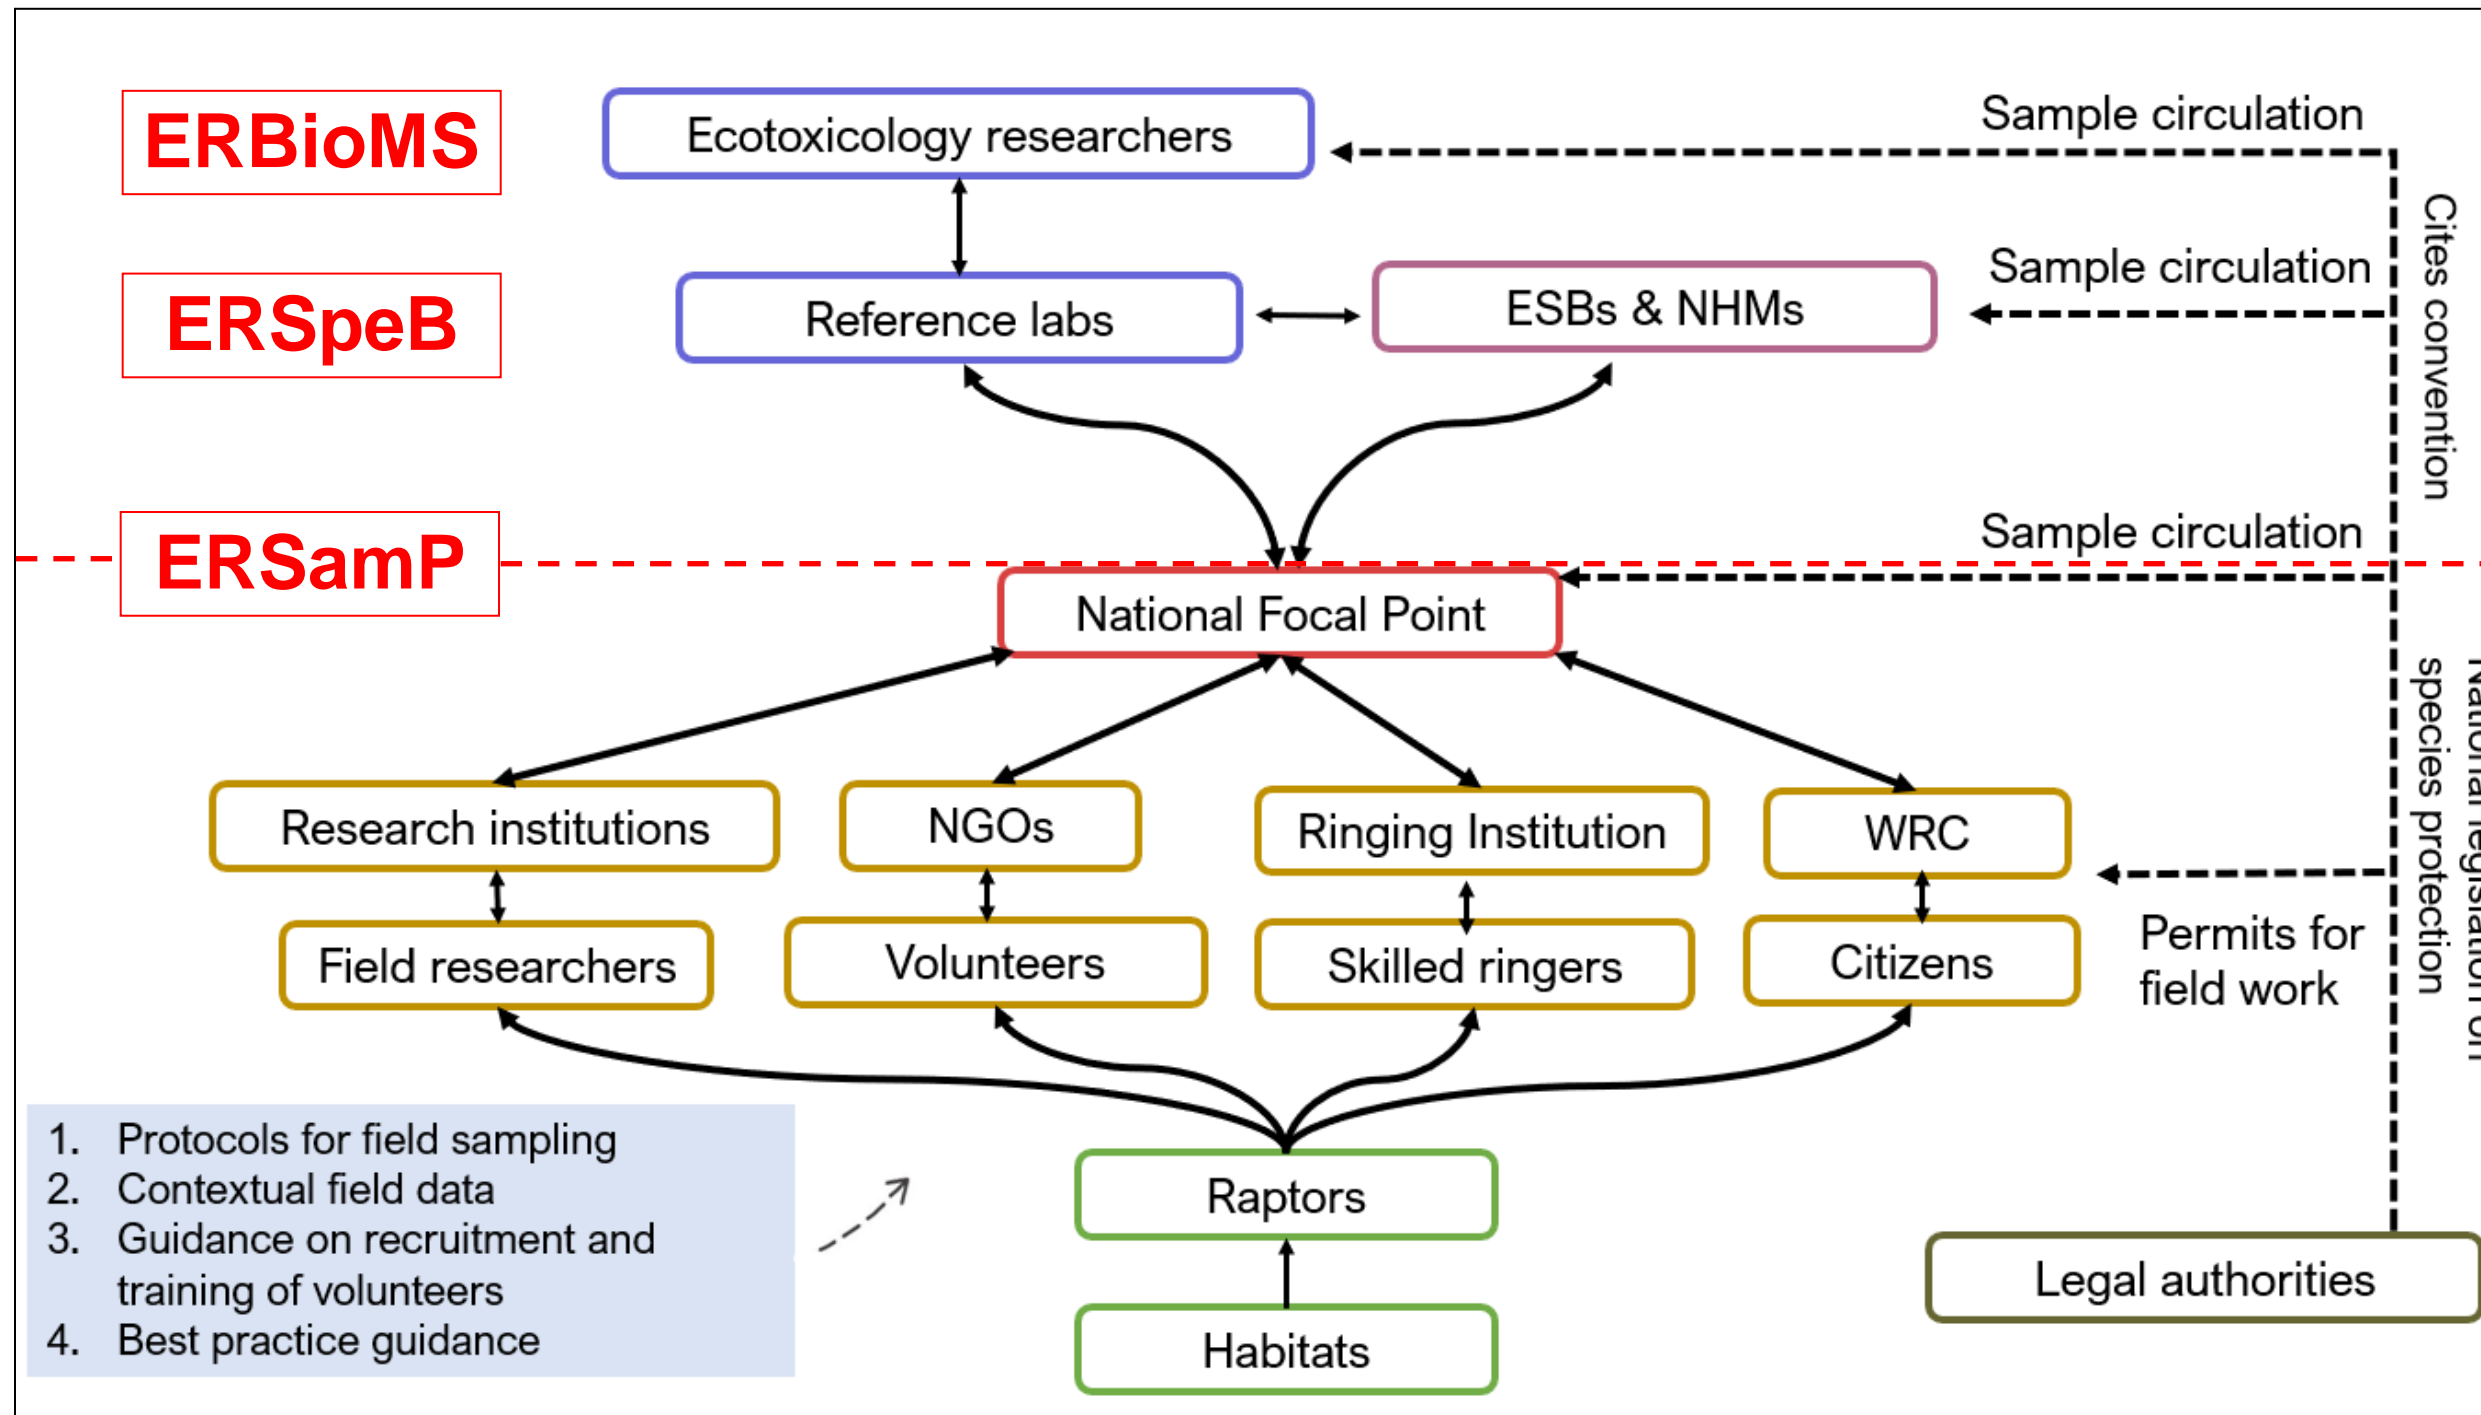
ERBioMS

Ecotoxicology researchers

Sample circulation

Cites convention

ERSpeB

Reference labs

ESBs & NHMs

Sample circulation

ERSamP

Sample circulation

National Focal Point

National legislation on species protection

Research institutions

NGOs

Ringing Institution

WRC

Field researchers

Volunteers

Skilled ringers

Citizens

Permits for field work

1. Protocols for field sampling
2. Contextual field data
3. Guidance on recruitment and training of volunteers
4. Best practice guidance

Raptors

Habitats

Legal authorities